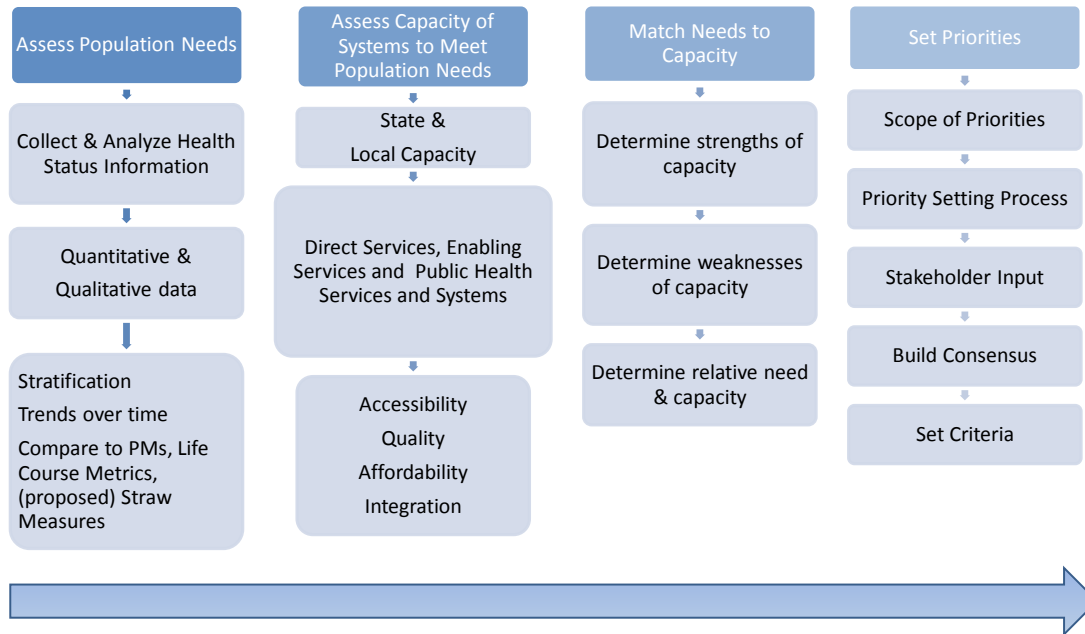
Assess Population Needs

Collect & Analyze Health Status Information

Quantitative & Qualitative data

Stratification
Trends over time
Compare to PMs, Life Course Metrics, (proposed) Straw Measures

Assess Capacity of Systems to Meet Population Needs

State & Local Capacity

Direct Services, Enabling Services and Public Health Services and Systems

Accessibility
Quality
Affordability
Integration

Match Needs to Capacity

Determine strengths of capacity

Determine weaknesses of capacity

Determine relative need & capacity

Set Priorities

Scope of Priorities

Priority Setting Process

Stakeholder Input

Build Consensus

Set Criteria